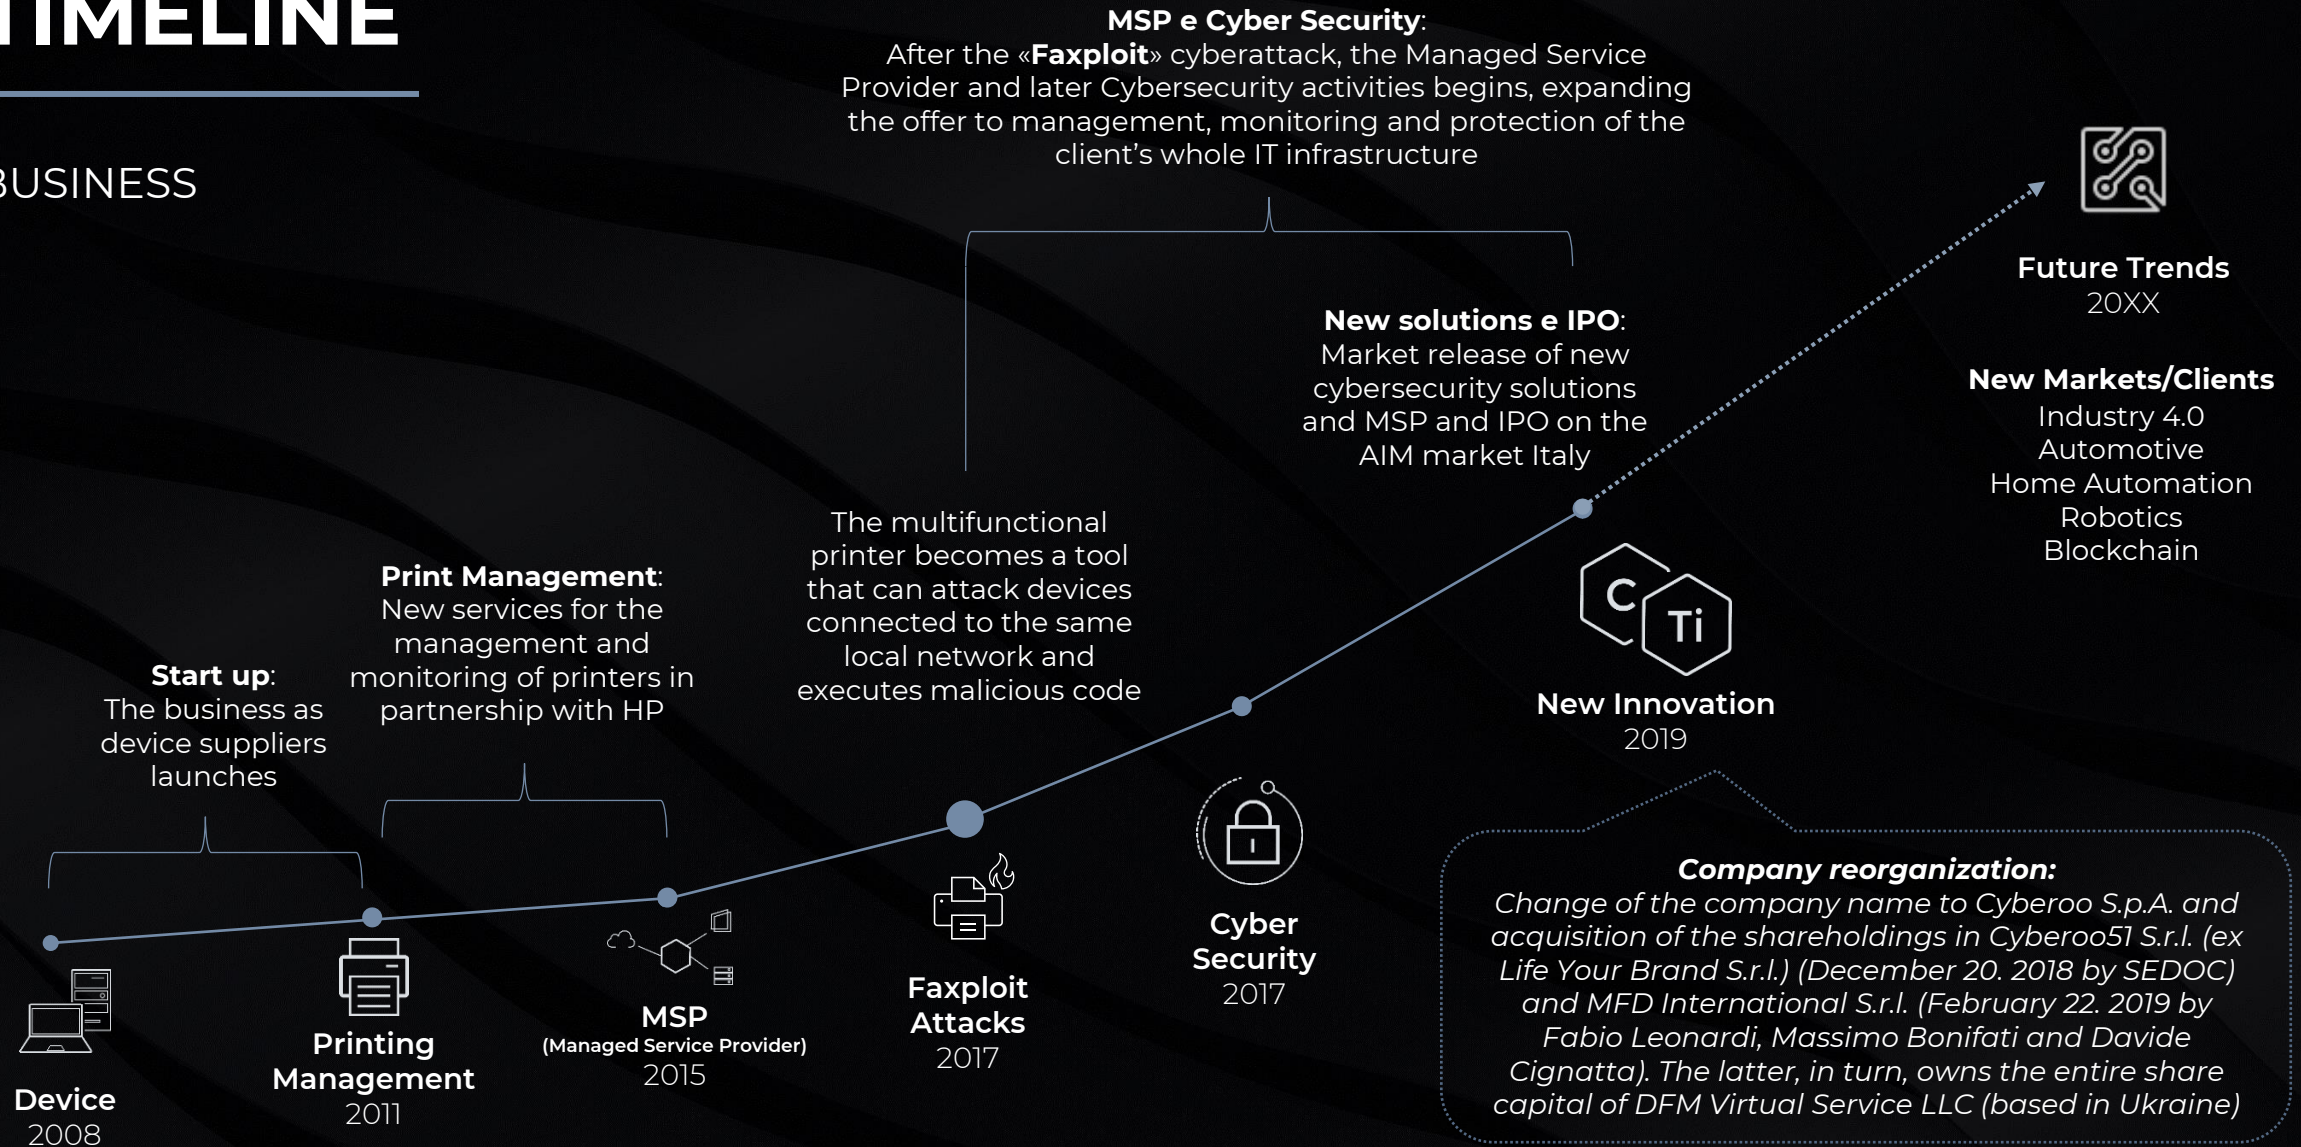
IMELINE

BUSINESS

MSP e Cyber Security:
After the «Faxploit» cyberattack, the Managed Service Provider and later Cybersecurity activities begins, expanding the offer to management, monitoring and protection of the client's whole IT infrastructure

Future Trends
20XX

New Markets/Clients
Industry 4.0
Automotive
Home Automation
Robotics
Blockchain

New solutions e IPO:
Market release of new cybersecurity solutions and MSP and IPO on the AIM market Italy

The multifunctional printer becomes a tool that can attack devices connected to the same local network and executes malicious code

Print Management:
New services for the management and monitoring of printers in partnership with HP

Start up:
The business as device suppliers launches

C Ti

New Innovation
2019

Cyber Security
2017

Faxploit Attacks
2017

MSP
(Managed Service Provider)
2015

Printing Management
2011

Device
2008

Company reorganization:
Change of the company name to Cyberoo S.p.A. and acquisition of the shareholdings in Cyberoo51 S.r.l. (ex Life Your Brand S.r.l.) (December 20. 2018 by SEDOC) and MFD International S.r.l. (February 22. 2019 by Fabio Leonardi, Massimo Bonifati and Davide Cignatta). The latter, in turn, owns the entire share capital of DFM Virtual Service LLC (based in Ukraine)